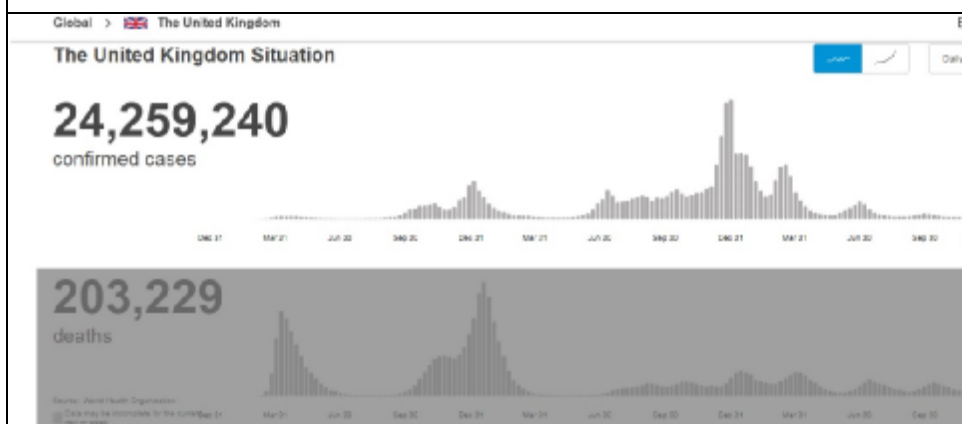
Global > The United Kingdom

The United Kingdom Situation

Daily

24,259,240
confirmed cases

Dec 31 Mar 31 Jun 30 Sep 30 Dec 31 Mar 31 Jun 30 Sep 30 Dec 31 Mar 31 Jun 30 Sep 30

203,229
deaths

Source: World Health Organization
Data may be incomplete for the current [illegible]

Dec 31 Mar 31 Jun 30 Sep 30 Dec 31 Mar 31 Jun 30 Sep 30 Dec 31 Mar 31 Jun 30 Sep 30